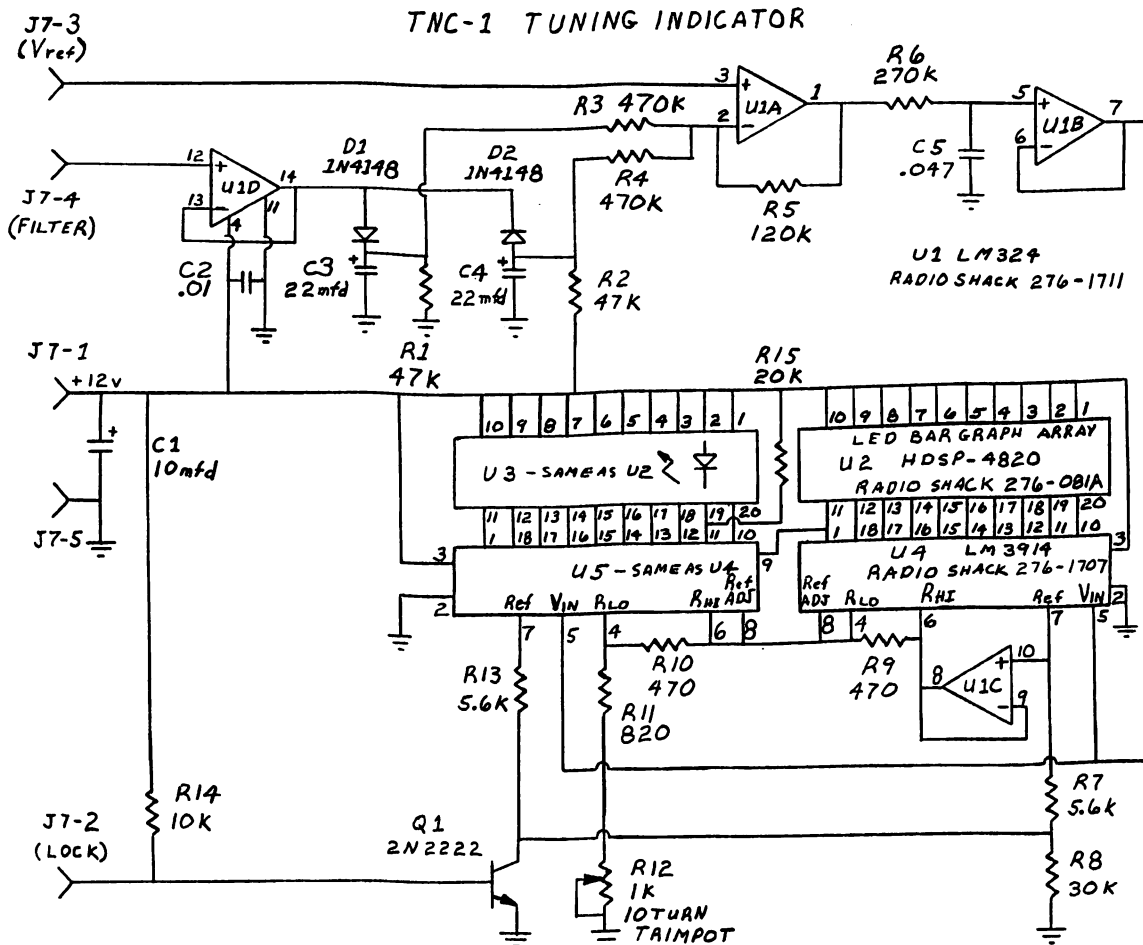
TNC-1 TUNING INDICATOR

J7-3
(Vref)

3
+
U1A
1
2
−

R3 470K

R4
470K

R5
120K

R6
270K

C5
.047

5
+
U1B
7
6
−

U1 LM324
RADIO SHACK 276-1711

J7-4
(FILTER)

12
+
U1D
14
13
4
11

D1
1N4148

D2
1N4148

C2
.01

C3
22mfd

C4
22mfd

R1
47k

R2
47K

J7-1
+12v

C1
10mfd

J7-5

R15
20K

10 9 8 7 6 5 4 3 2 1

U3 - SAMEAS U2

11 12 13 14 15 16 17 18 19 20
1 18 17 16 15 14 13 12 11 10

10 9 8 7 6 5 4 3 2 1

LED BAR GRAPH ARRAY
U2 HDSP-4820
RADIO SHACK 276-081A

11 12 13 14 15 16 17 18 19 20
1 18 17 16 15 14 13 12 11 10

3
U5 - SAMEAS U4
9
2
Ref VIN RLO RHI Ref ADJ

U4 LM3914
RADIO SHACK 276-1707
3
Ref ADJ RLO RHI Ref VIN 2
5

7 5 4 6 8

8 4 6 7

R10
470

R9
470

8
U1C
10
9
+
−

R13
5.6K

R11
820

R7
5.6k

R8
30K

R14
10K

J7-2
(LOCK)

Q1
2N2222

R12
1K
10TURN
TRIMPOT